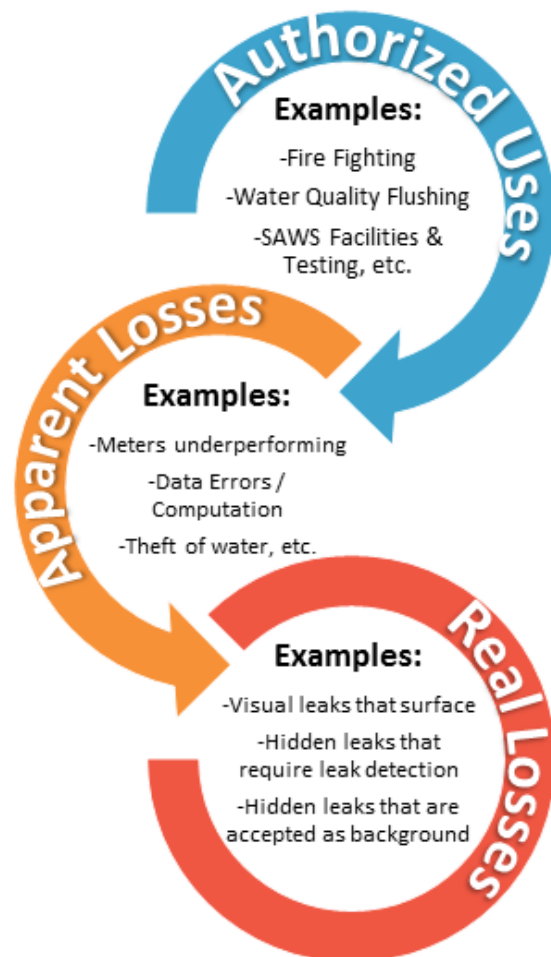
Authorized Uses

Examples:

-Fire Fighting

-Water Quality Flushing

-SAWS Facilities & Testing, etc.

Apparent Losses

Examples:

-Meters underperforming

-Data Errors / Computation

-Theft of water, etc.

Real Losses

Examples:

-Visual leaks that surface

-Hidden leaks that require leak detection

-Hidden leaks that are accepted as background